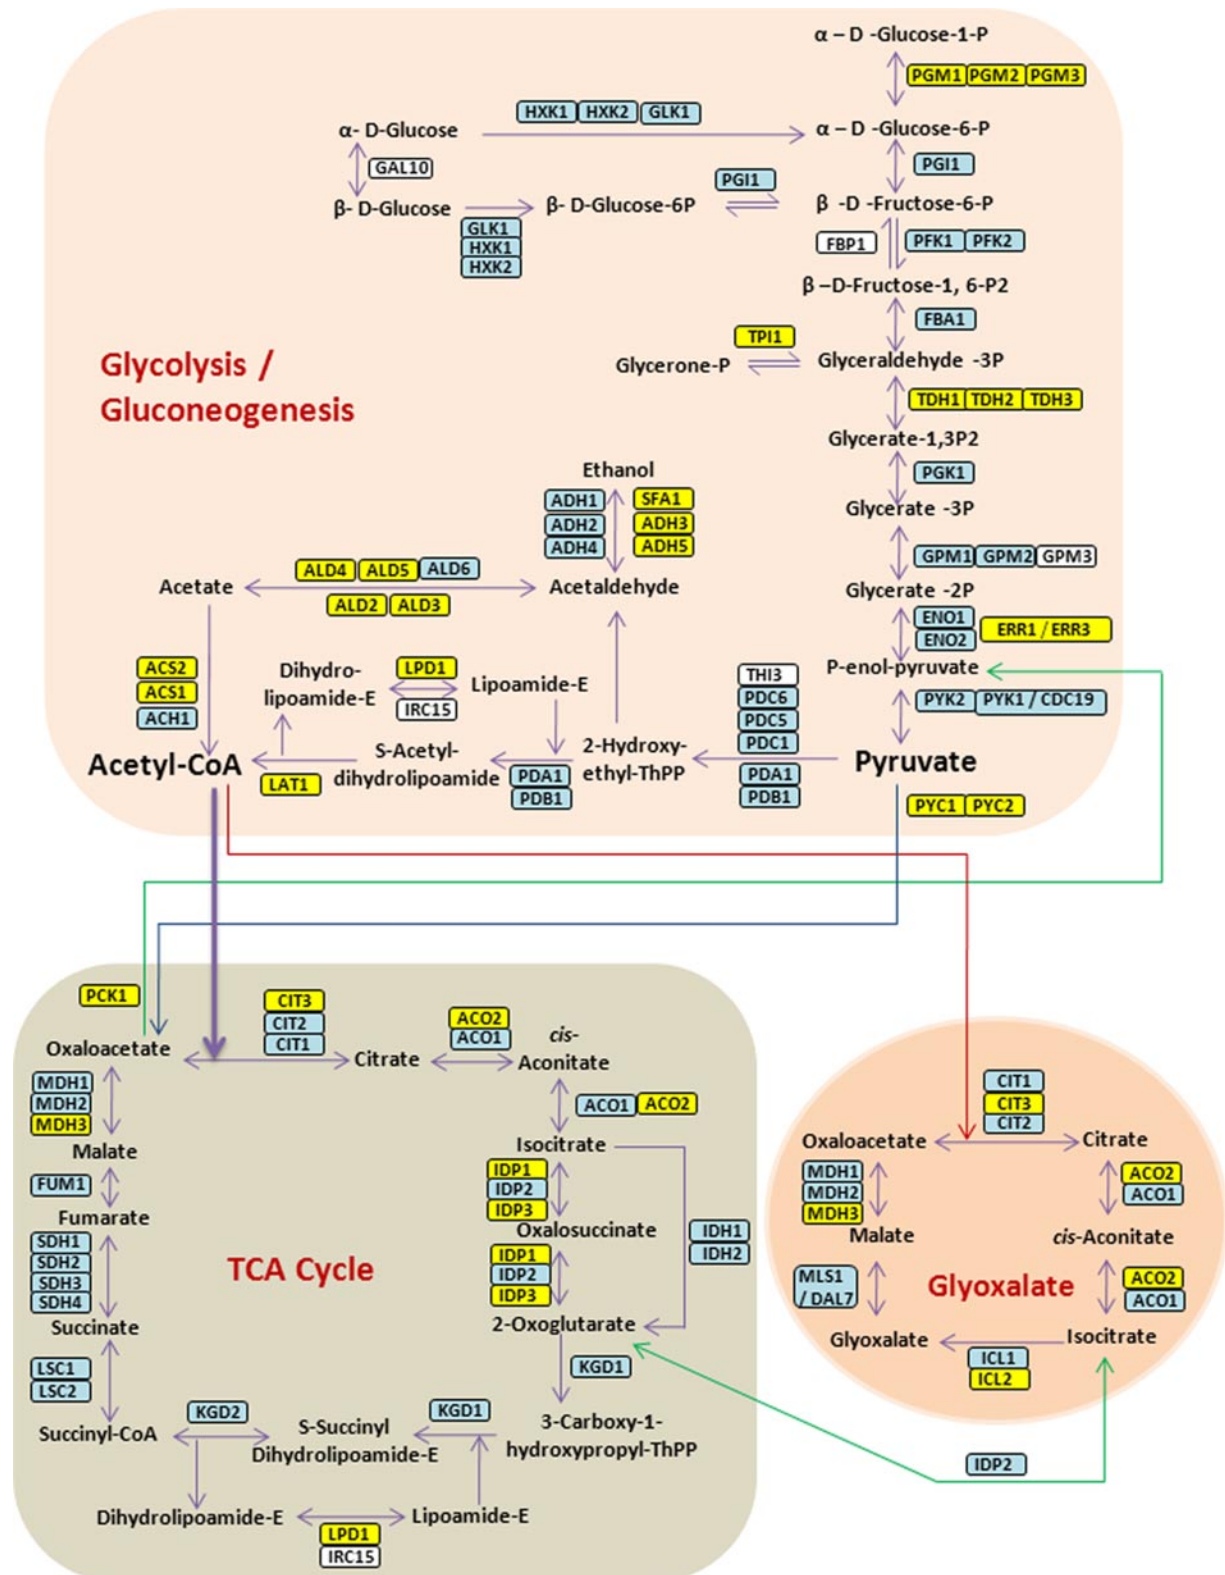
α – D -Glucose-1-P
PGM1 PGM2 PGM3
HXK1 HXK2 GLK1
α- D-Glucose
α – D -Glucose-6-P
GAL10
PGI1
PGI1
β- D-Glucose
β- D-Glucose-6P
β -D -Fructose-6-P
GLK1
HXK1
HXK2
FBP1
PFK1 PFK2
β –D-Fructose-1, 6-P2
FBA1
TPI1
Glycolysis / Gluconeogenesis
Glycerone-P
Glyceraldehyde -3P
TDH1 TDH2 TDH3
Glycerate-1,3P2
Ethanol
PGK1
ADH1
SFA1
ADH2
ADH3
Glycerate -3P
ADH4
ADH5
GPM1 GPM2 GPM3
ALD4 ALD5 ALD6
Acetate
Acetaldehyde
Glycerate -2P
ALD2 ALD3
ENO1
ENO2
ERR1 / ERR3
ACS2
Dihydro-lipoamide-E
LPD1
P-enol-pyruvate
ACS1
Lipoamide-E
THI3
IRC15
PDC6
PYK2 PYK1 / CDC19
ACH1
PDC5
S-Acetyl-dihydrolipoamide
2-Hydroxy-ethyl-ThPP
PDC1
Acetyl-CoA
Pyruvate
LAT1
PDA1
PDA1
PDB1
PDB1
PYC1 PYC2
PCK1
CIT3
ACO2
CIT2
ACO1
cis-Aconitate
Oxaloacetate
CIT1
Citrate
MDH1
MDH2
ACO1 ACO2
MDH3
CIT1
CIT3
Malate
Isocitrate
CIT2
Oxaloacetate
Citrate
FUM1
IDP1
MDH1
ACO2
IDP2
MDH2
ACO1
Fumarate
IDP3
MDH3
Oxalosuccinate
Malate
cis-Aconitate
SDH1
IDH1
SDH2
IDP1
IDH2
SDH3
TCA Cycle
IDP2
MLS1 / DAL7
Glyoxalate
ACO2
SDH4
IDP3
ACO1
Succinate
2-Oxoglutarate
Glyoxalate
Isocitrate
KGD1
ICL1
LSC1
ICL2
LSC2
KGD2
KGD1
S-Succinyl Dihydrolipoamide-E
3-Carboxy-1-hydroxypropyl-ThPP
Succinyl-CoA
IDP2
Dihydrolipoamide-E
Lipoamide-E
LPD1
IRC15